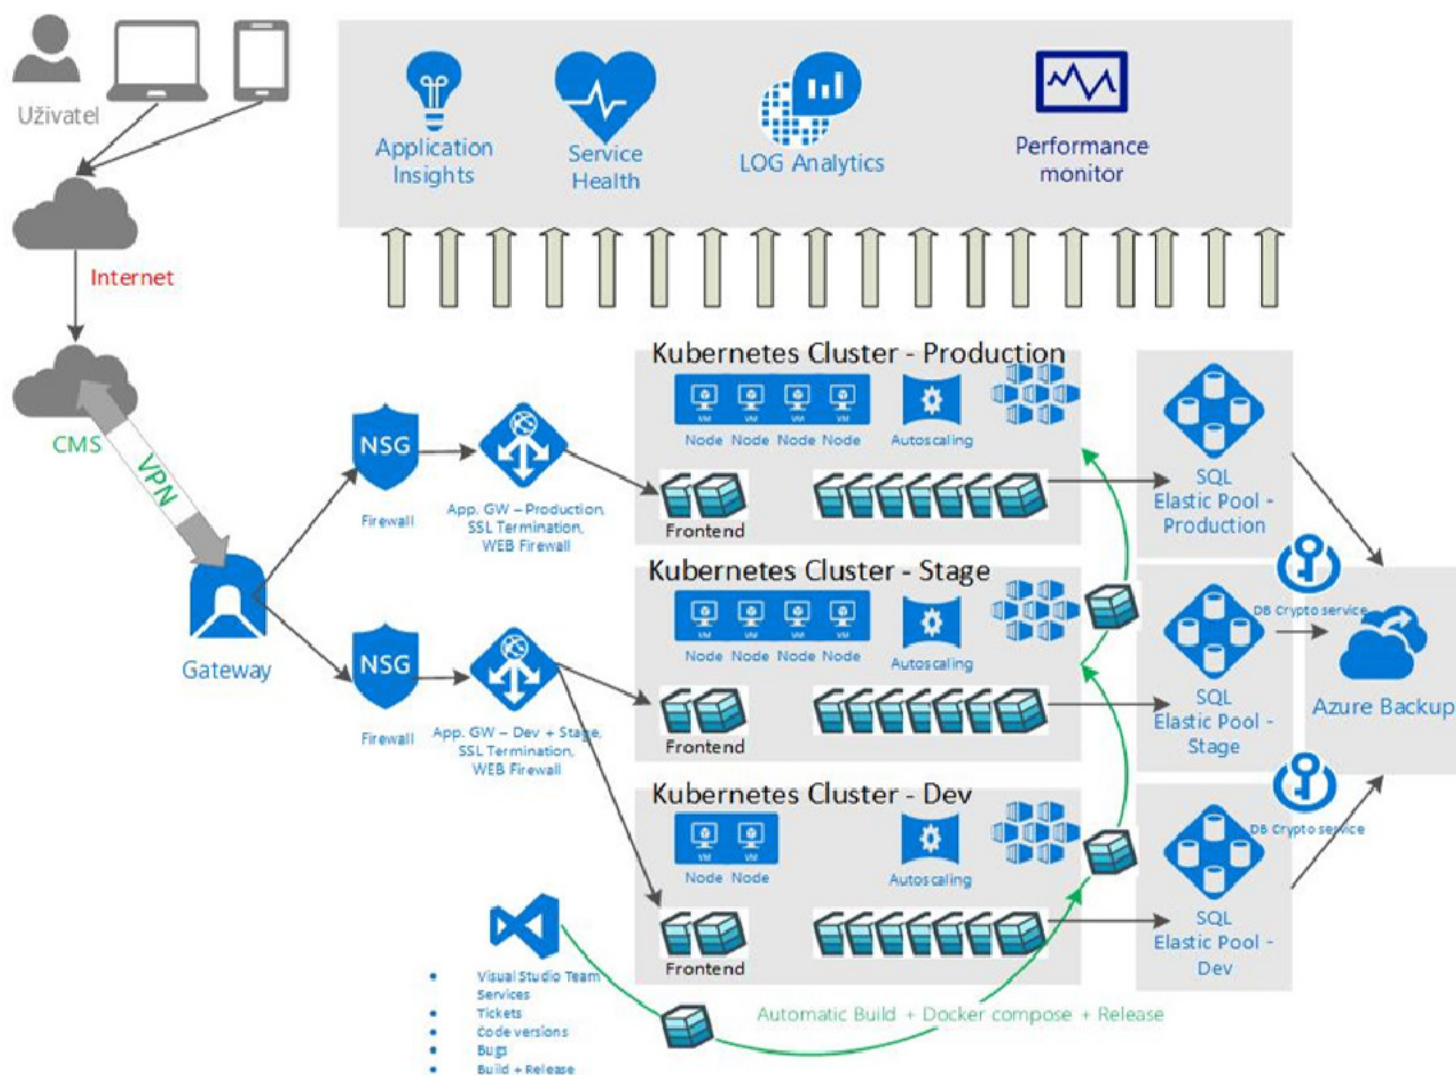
Uživatel

Application Insights

Service Health

LOG Analytics

Performance monitor

Internet

CMS

VPN

Gateway

NSG

Firewall

App. GW – Production, SSL Termination, WEB Firewall

NSG

Firewall

App. GW – Dev + Stage, SSL Termination, WEB Firewall

Kubernetes Cluster - Production

Node Node Node Node

Autoscaling

Frontend

Kubernetes Cluster - Stage

Node Node Node Node

Autoscaling

Frontend

Kubernetes Cluster - Dev

Node Node

Autoscaling

Frontend

SQL Elastic Pool - Production

SQL Elastic Pool - Stage

SQL Elastic Pool - Dev

DB Crypto service

DB Crypto service

Azure Backup

- Visual Studio Team Services
- Tickets
- Code versions
- Bugs
- Build + Release

Automatic Build + Docker compose + Release